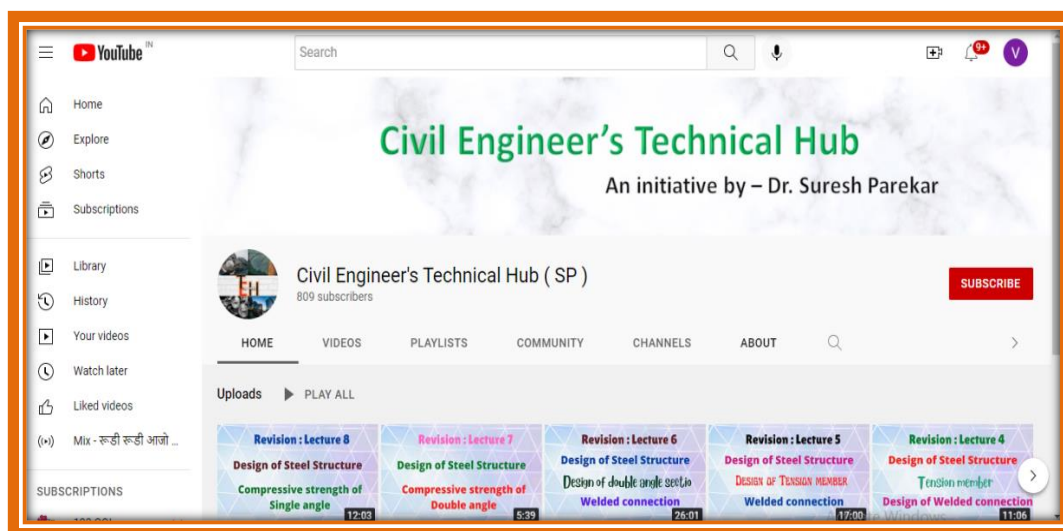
YouTube IN

Search

9+

V

Home

Explore

Shorts

Subscriptions

Library

History

Your videos

Watch later

Liked videos

Mix - रूढी रूढी आजो ...

SUBSCRIPTIONS

Civil Engineer's Technical Hub

An initiative by – Dr. Suresh Parekar

EH

Civil Engineer's Technical Hub ( SP )

809 subscribers

SUBSCRIBE

HOME VIDEOS PLAYLISTS COMMUNITY CHANNELS ABOUT

Uploads PLAY ALL

Revision : Lecture 8
Design of Steel Structure
Compressive strength of Single angle
12:03

Revision : Lecture 7
Design of Steel Structure
Compressive strength of Double angle
5:39

Revision : Lecture 6
Design of Steel Structure
Design of double angle sectio
Welded connection
26:01

Revision : Lecture 5
Design of Steel Structure
Design of Tension member
Welded connection
17:00

Revision : Lecture 4
Design of Steel Structure
Tension member
Design of Welded connection
11:06